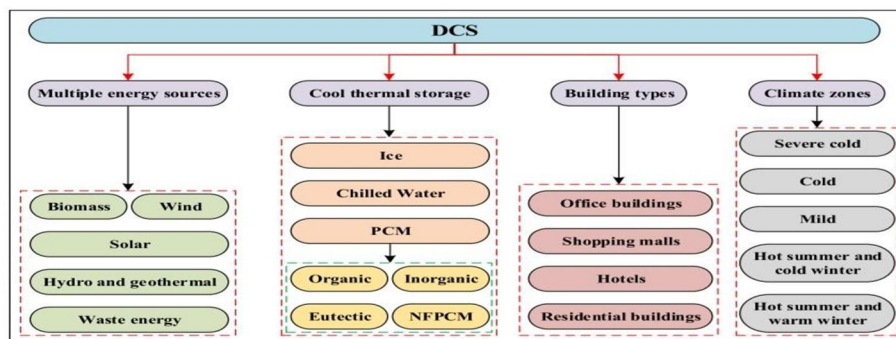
DCS

Multiple energy sources

Biomass

Wind

Solar

Hydro and geothermal

Waste energy

Cool thermal storage

Ice

Chilled Water

PCM

Organic

Inorganic

Eutectic

NFPCM

Building types

Office buildings

Shopping malls

Hotels

Residential buildings

Climate zones

Severe cold

Cold

Mild

Hot summer and cold winter

Hot summer and warm winter